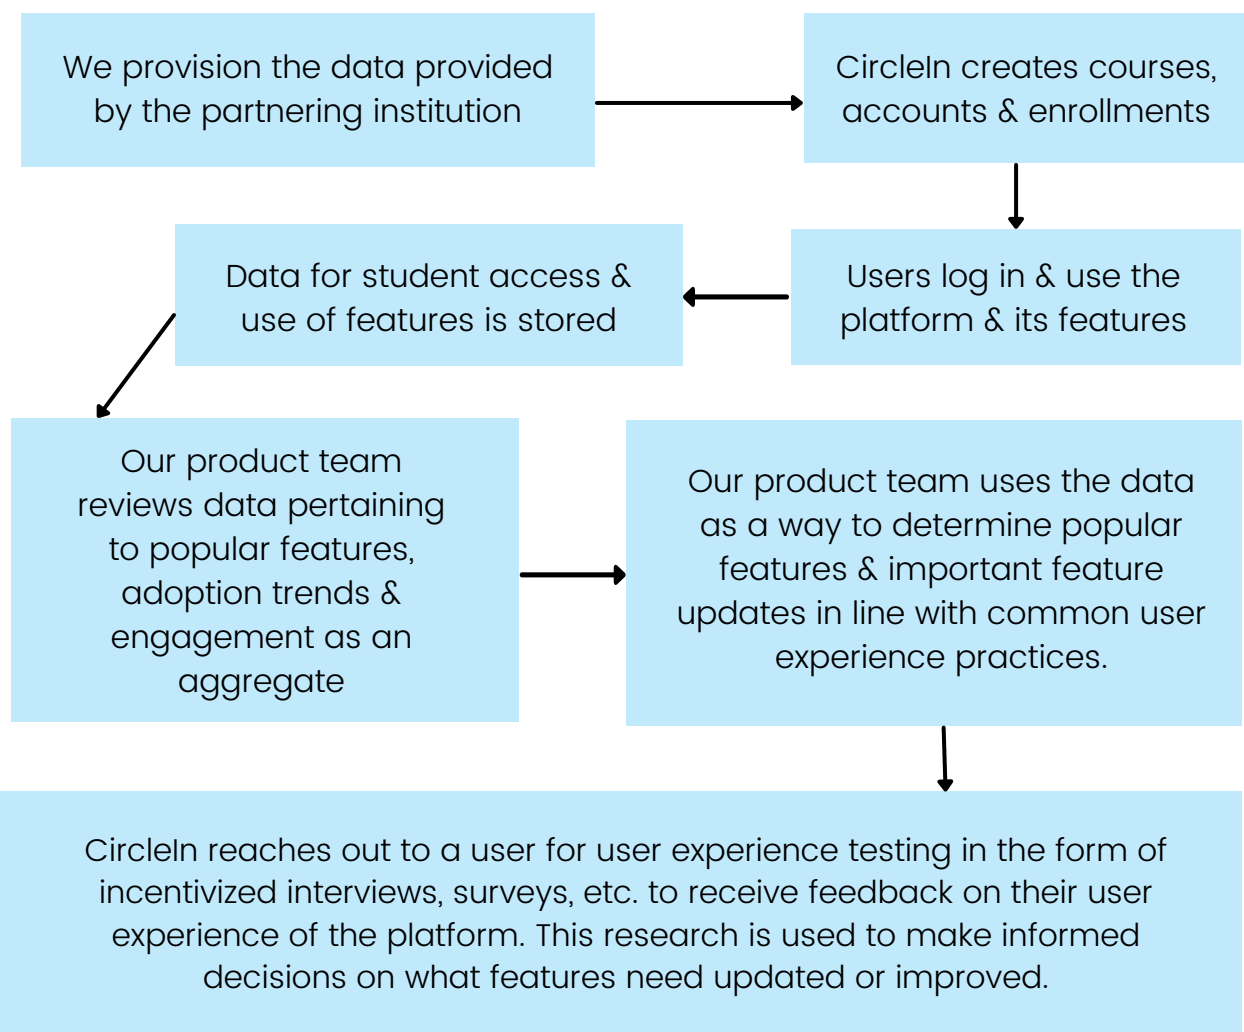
We provision the data provided by the partnering institution

CircleIn creates courses, accounts & enrollments

Users log in & use the platform & its features

Data for student access & use of features is stored

Our product team reviews data pertaining to popular features, adoption trends & engagement as an aggregate

Our product team uses the data as a way to determine popular features & important feature updates in line with common user experience practices.

CircleIn reaches out to a user for user experience testing in the form of incentivized interviews, surveys, etc. to receive feedback on their user experience of the platform. This research is used to make informed decisions on what features need updated or improved.